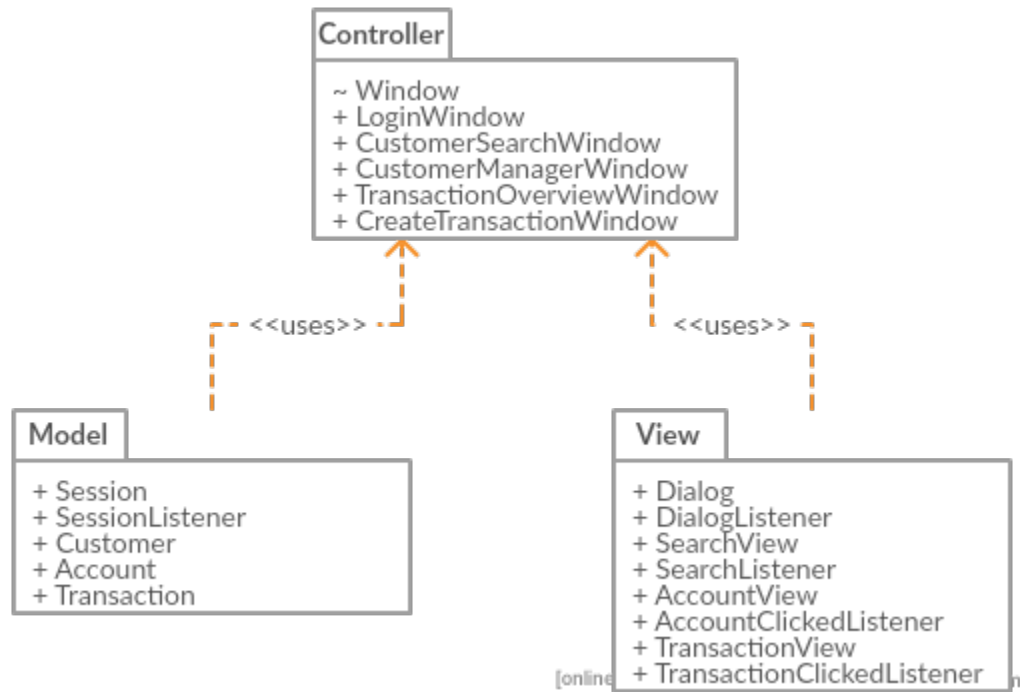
Controller

~ Window
+ LoginWindow
+ CustomerSearchWindow
+ CustomerManagerWindow
+ TransactionOverviewWindow
+ CreateTransactionWindow

<<uses>>

<<uses>>

Model

+ Session
+ SessionListener
+ Customer
+ Account
+ Transaction

View

+ Dialog
+ DialogListener
+ SearchView
+ SearchListener
+ AccountView
+ AccountClickedListener
+ TransactionView
+ TransactionClickedListener

[online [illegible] n